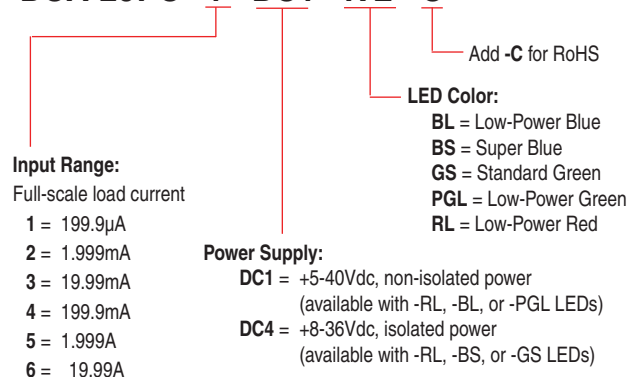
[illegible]

Add **-C** for RoHS

**LED Color:**
**BL** = Low-Power Blue
**BS** = Super Blue
**GS** = Standard Green
**PGL** = Low-Power Green
**RL** = Low-Power Red

**Input Range:**
Full-scale load current
**1** = 199.9µA
**2** = 1.999mA
**3** = 19.99mA
**4** = 199.9mA
**5** = 1.999A
**6** = 19.99A

**Power Supply:**
**DC1** = +5-40Vdc, non-isolated power (available with -RL, -BL, or -PGL LEDs)
**DC4** = +8-36Vdc, isolated power (available with -RL, -BS, or -GS LEDs)